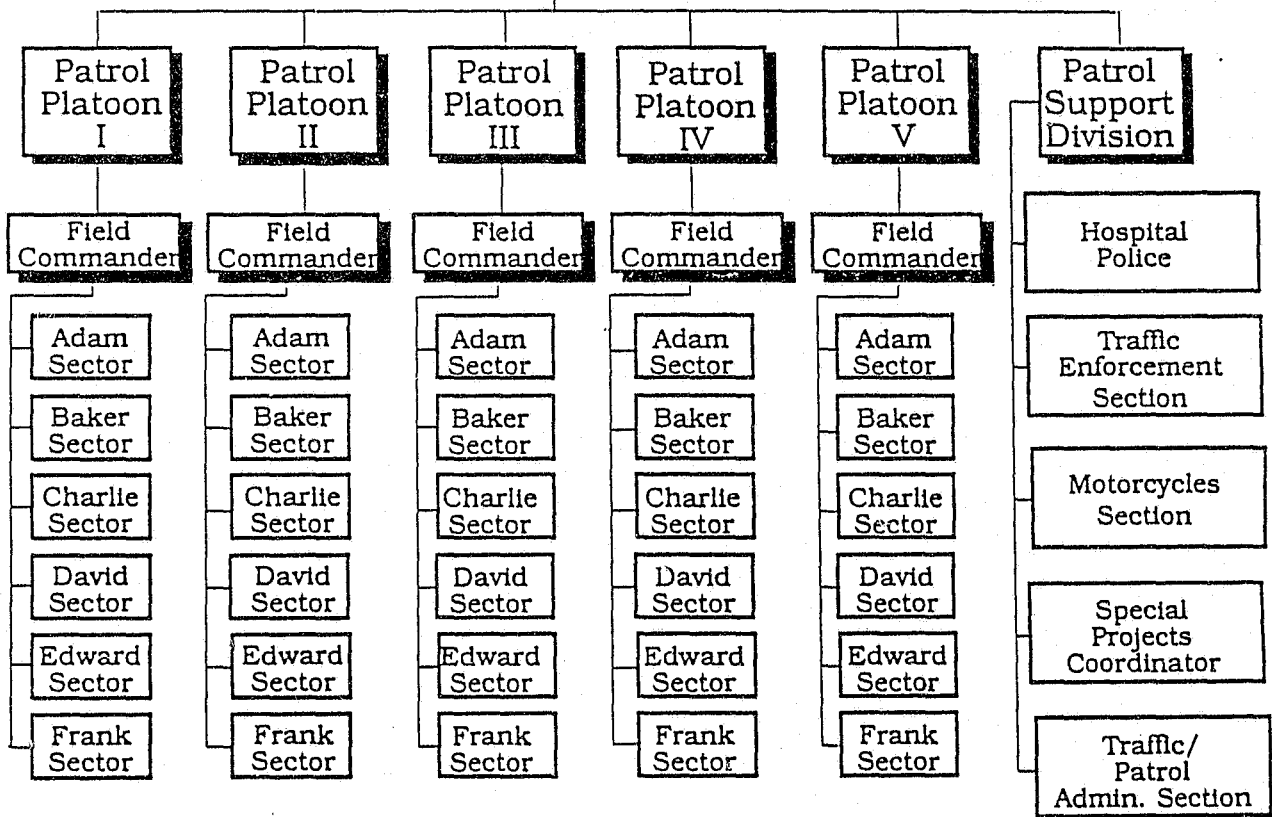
Patrol Platoon I

Field Commander

Adam Sector

Baker Sector

Charlie Sector

David Sector

Edward Sector

Frank Sector

Patrol Platoon II

Field Commander

Adam Sector

Baker Sector

Charlie Sector

David Sector

Edward Sector

Frank Sector

Patrol Platoon III

Field Commander

Adam Sector

Baker Sector

Charlie Sector

David Sector

Edward Sector

Frank Sector

Patrol Platoon IV

Field Commander

Adam Sector

Baker Sector

Charlie Sector

David Sector

Edward Sector

Frank Sector

Patrol Platoon V

Field Commander

Adam Sector

Baker Sector

Charlie Sector

David Sector

Edward Sector

Frank Sector

Patrol Support Division

Hospital Police

Traffic Enforcement Section

Motorcycles Section

Special Projects Coordinator

Traffic/ Patrol Admin. Section